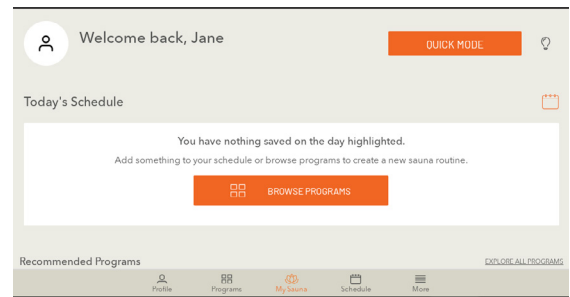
Welcome back, Jane

QUICK MODE

Today's Schedule

You have nothing saved on the day highlighted.

Add something to your schedule or browse programs to create a new sauna routine.

BROWSE PROGRAMS

Recommended Programs

EXPLORE ALL PROGRAMS

Profile Programs My Sauna Schedule More